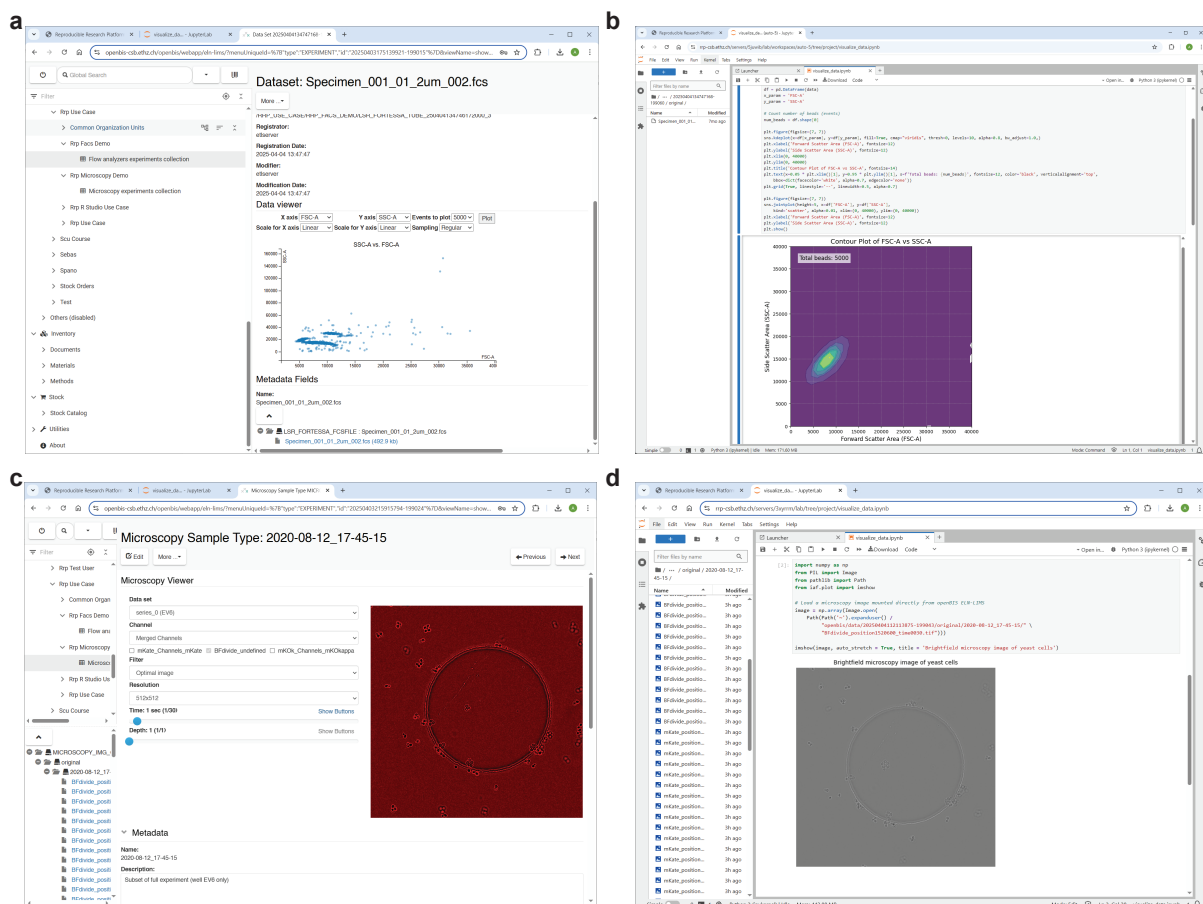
a

Reproducible Research Platform | visualize_da... - JupyterLab | Data Set 20250404134747168-

openbis-csb.ethz.ch/openbis/webapp/eln-lims/?menuUniqueId=%7B"type":"EXPERIMENT","id":"20250403175139921-199015"%7D&viewName=show...

Global Search

Filter

Rrp Use Case
Common Organization Units
Rrp Facs Demo
Flow analyzers experiments collection
Rrp Microscopy Demo
Microscopy experiments collection
Rrp R Studio Use Case
Rrp Use Case
Scu Course
Sebas
Spano
Stock Orders
Test
Others (disabled)
Inventory
Documents
Materials
Methods
Stock
Stock Catalog
Utilities
About

Dataset: Specimen_001_01_2um_002.fcs

More ...

Registrator:
etlserver
Registration Date:
2025-04-04 13:47:47
Modifier:
etlserver
Modification Date:
2025-04-04 13:47:47

Data viewer

X axis FSC-A Y axis SSC-A Events to plot 5000 Plot
Scale for X axis Linear Scale for Y axis Linear Sampling Regular

SSC-A vs. FSC-A

Metadata Fields

Name:
Specimen_001_01_2um_002.fcs

LSR_FORTESSA_FCSFILE : Specimen_001_01_2um_002.fcs
Specimen_001_01_2um_002.fcs (492.9 kb)

b

Reproducible Research Platform | visualize_da... - lauto-5I - JupyterLab

rrp-csb.ethz.ch/servers/5jpwb/lab/workspaces/auto-5/tree/project/visualize_data.ipynb

File Edit View Run Kernel Tabs Settings Help

Launcher | visualize_data.ipynb

Code

Filter files by name

Name Modified
Specimen_001_01... 7mo ago

df = pd.DataFrame(data)
x_param = 'FSC-A'
y_param = 'SSC-A'

# Count number of beads (events)
num_beads = df.shape[0]

plt.figure(figsize=(7, 7))
plt.xlabel('Forward Scatter Area (FSC-A)', fontsize=12)
plt.ylabel('Side Scatter Area (SSC-A)', fontsize=12)
plt.title('Contour Plot of FSC-A vs SSC-A', fontsize=14)
plt.grid(True, linestyle='--', linewidth=0.5, alpha=0.7)
plt.show()

Contour Plot of FSC-A vs SSC-A

Total beads: 5000

Side Scatter Area (SSC-A)

Forward Scatter Area (FSC-A)

c

Reproducible Research Platform | visualize_da... - JupyterLab | Microscopy Sample Type MICR

openbis-csb.ethz.ch/openbis/webapp/eln-lims/?menuUniqueId=%7B"type":"EXPERIMENT","id":"20250403175135794-199024"%7D&viewName=show...

Filter

Rrp Test User
Rrp Use Case
Common Organiz
Rrp Facs Demo
Flow anal
Rrp Microscopy
Microsco
Rrp R Studio Us
Rrp Use Case
Scu Course

MICROSCOPY_IMG_
original
2020-08-12_17
BFdivide_positi

Microscopy Sample Type: 2020-08-12_17-45-15

Edit More ... Previous Next

Microscopy Viewer

Data set
series_0 (EV6)
Channel
Merged Channels
mKate_Channels_mKate BFdivide_undefined mKOk_Channels_mKOkappa
Filter
Optimal image
Resolution
512x512
Time: 1 sec (1/30) Show Buttons
Depth: 1 (1/1) Show Buttons

Metadata

Name:
2020-08-12_17-45-15
Description:
Subset of full experiment (well EV6 only)

d

Reproducible Research Platform | visualize_da... - JupyterLab

rrp-csb.ethz.ch/servers/3xyrm/lab/tree/project/visualize_data.ipynb

File Edit View Run Kernel Tabs Settings Help

Launcher | visualize_data.ipynb

Download Code Open in... Python 3 (ipykernel)

Filter files by name

/ ··· / original / 2020-08-12_17-45-15 /

Name Modified
BFdivide_positio... 3h ago
mKate_positio... 3h ago

[1]: import numpy as np
from PIL import Image
from pathlib import Path
from iaf.plot import imshow

# Load a microscopy image mounted directly from openBIS (CB-LIMS)
image = np.array(Image.open(
    Path(Path('~').expanduser() /
        "openbis/data/20250403175135794-199024/original/2020-08-12_17-45-15/" \
        "BFdivide_position1510600_time0030.tif")))

imshow(image, auto_stretch = True, title = 'Brightfield microscopy image of yeast cells')

Brightfield microscopy image of yeast cells